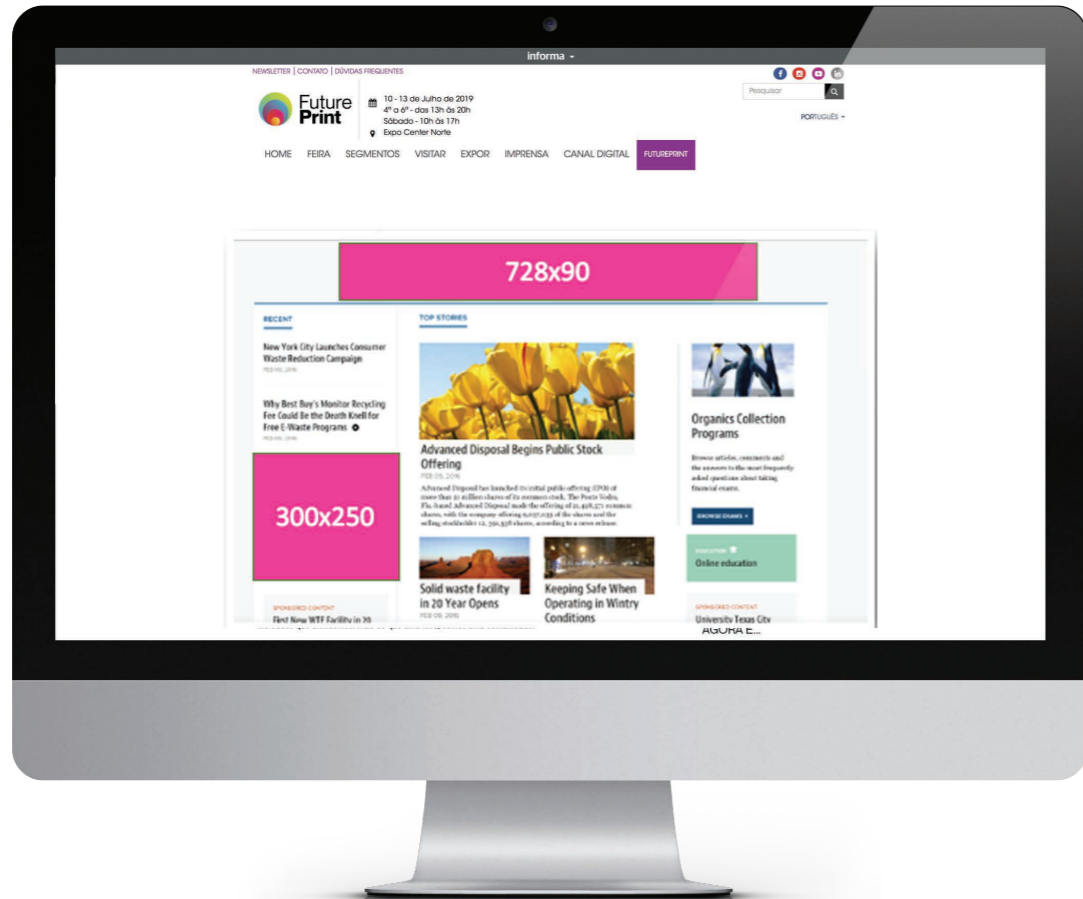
informa

NEWSLETTER | CONTATO | DÚVIDAS FREQUENTES

Future Print

10 - 13 de Julho de 2019
4ª a 6ª - das 13h às 20h
Sábado - 10h às 17h
Expo Center Norte

Pesquisar

PORTUGUÊS

HOME FEIRA SEGMENTOS VISITAR EXPOR IMPRENSA CANAL DIGITAL FUTUREPRINT

728x90

RECENT

New York City Launches Consumer Waste Reduction Campaign
FEB 09, 2016

Why Best Buy's Monitor Recycling Fee Could Be the Death Knell for Free E-Waste Programs
FEB 09, 2016

300x250

SPONSORED CONTENT
First New WTE Facility in 20

TOP STORIES

Advanced Disposal Begins Public Stock Offering
FEB 09, 2016

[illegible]

Organics Collection Programs

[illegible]

BROWSE EXAMS

EDUCATION
Online education

Solid waste facility in 20 Year Opens
FEB 09, 2016

Keeping Safe When Operating in Wintry Conditions

SPONSORED CONTENT
University Texas City

AGORA E...